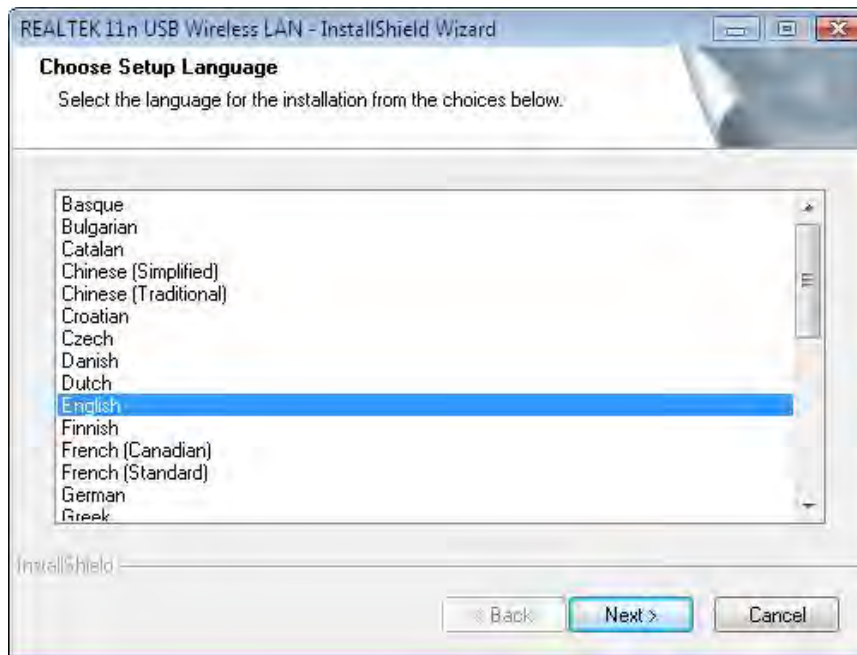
REALTEK 11n USB Wireless LAN - InstallShield Wizard

Choose Setup Language

Select the language for the installation from the choices below.

Basque
Bulgarian
Catalan
Chinese (Simplified)
Chinese (Traditional)
Croatian
Czech
Danish
Dutch
English
Finnish
French (Canadian)
French (Standard)
German
Greek

InstallShield

< Back
Next >
Cancel